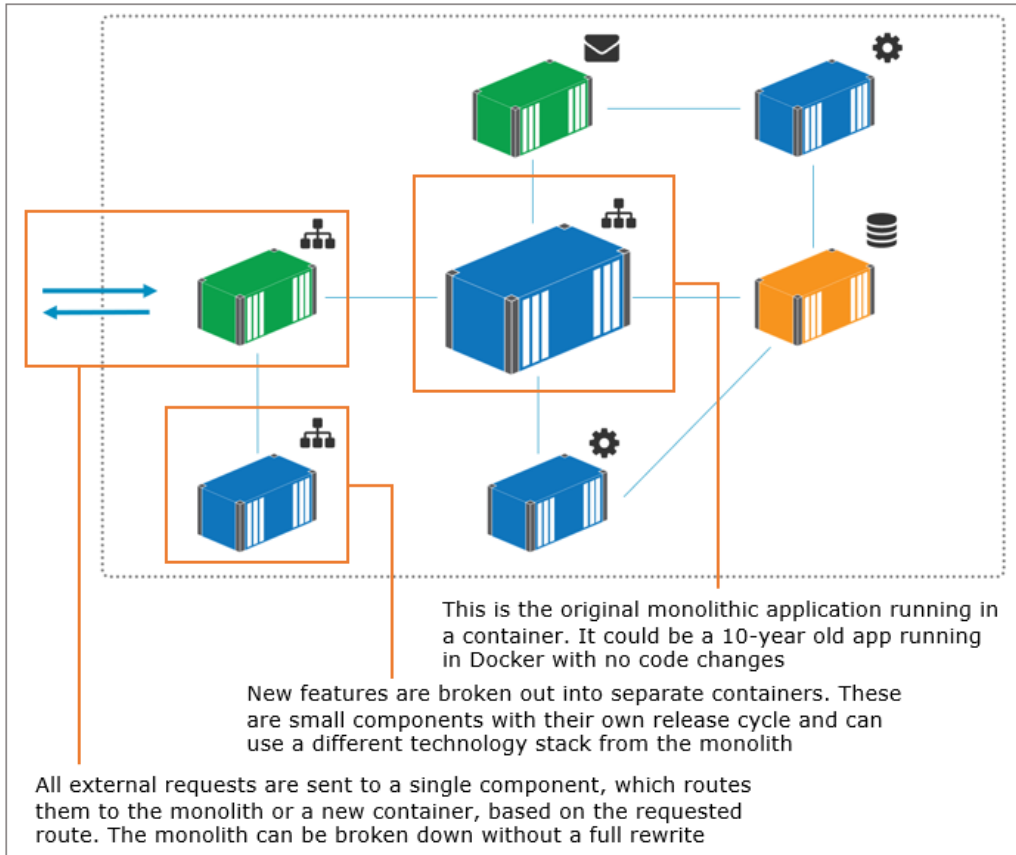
This is the original monolithic application running in a container. It could be a 10-year old app running in Docker with no code changes

New features are broken out into separate containers. These are small components with their own release cycle and can use a different technology stack from the monolith

All external requests are sent to a single component, which routes them to the monolith or a new container, based on the requested route. The monolith can be broken down without a full rewrite